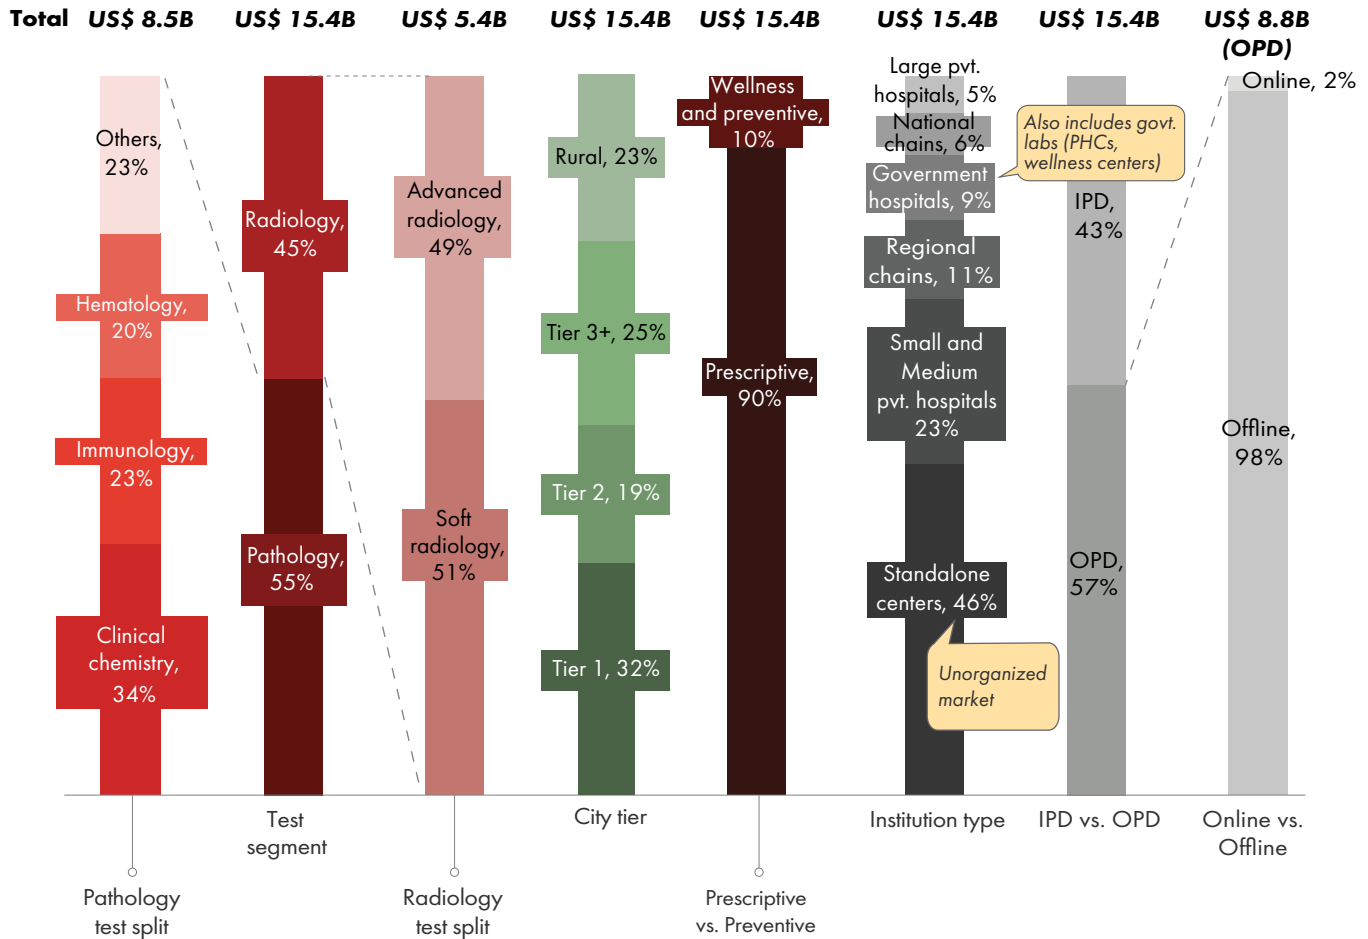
Total US$ 8.5B US$ 15.4B US$ 5.4B US$ 15.4B US$ 15.4B US$ 15.4B US$ 15.4B US$ 8.8B (OPD)

Others, 23%
Hematology, 20%
Immunology, 23%
Clinical chemistry, 34%

Radiology, 45%
Pathology, 55%

Advanced radiology, 49%
Soft radiology, 51%

Rural, 23%
Tier 3+, 25%
Tier 2, 19%
Tier 1, 32%

Wellness and preventive, 10%
Prescriptive, 90%

Large pvt. hospitals, 5%
National chains, 6%
Government hospitals, 9%
Regional chains, 11%
Small and Medium pvt. hospitals 23%
Standalone centers, 46%

Also includes govt. labs (PHCs, wellness centers)

Unorganized market

IPD, 43%
OPD, 57%

Online, 2%
Offline, 98%

Pathology test split
Test segment
Radiology test split
City tier
Prescriptive vs. Preventive
Institution type
IPD vs. OPD
Online vs. Offline